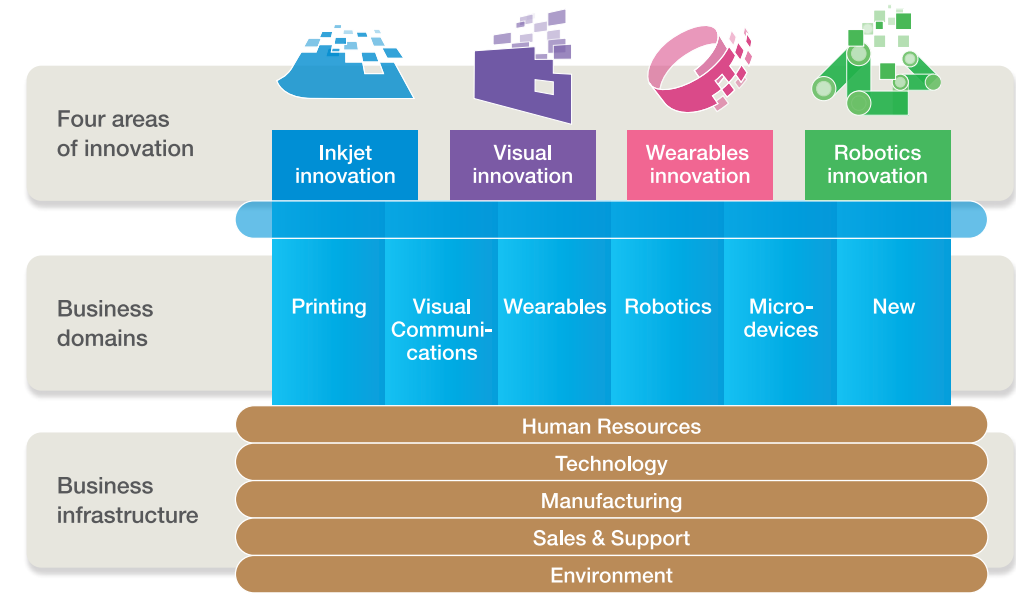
Four areas of innovation

Inkjet innovation

Visual innovation

Wearables innovation

Robotics innovation

Business domains

Printing

Visual Communications

Wearables

Robotics

Microdevices

New

Business infrastructure

Human Resources

Technology

Manufacturing

Sales & Support

Environment